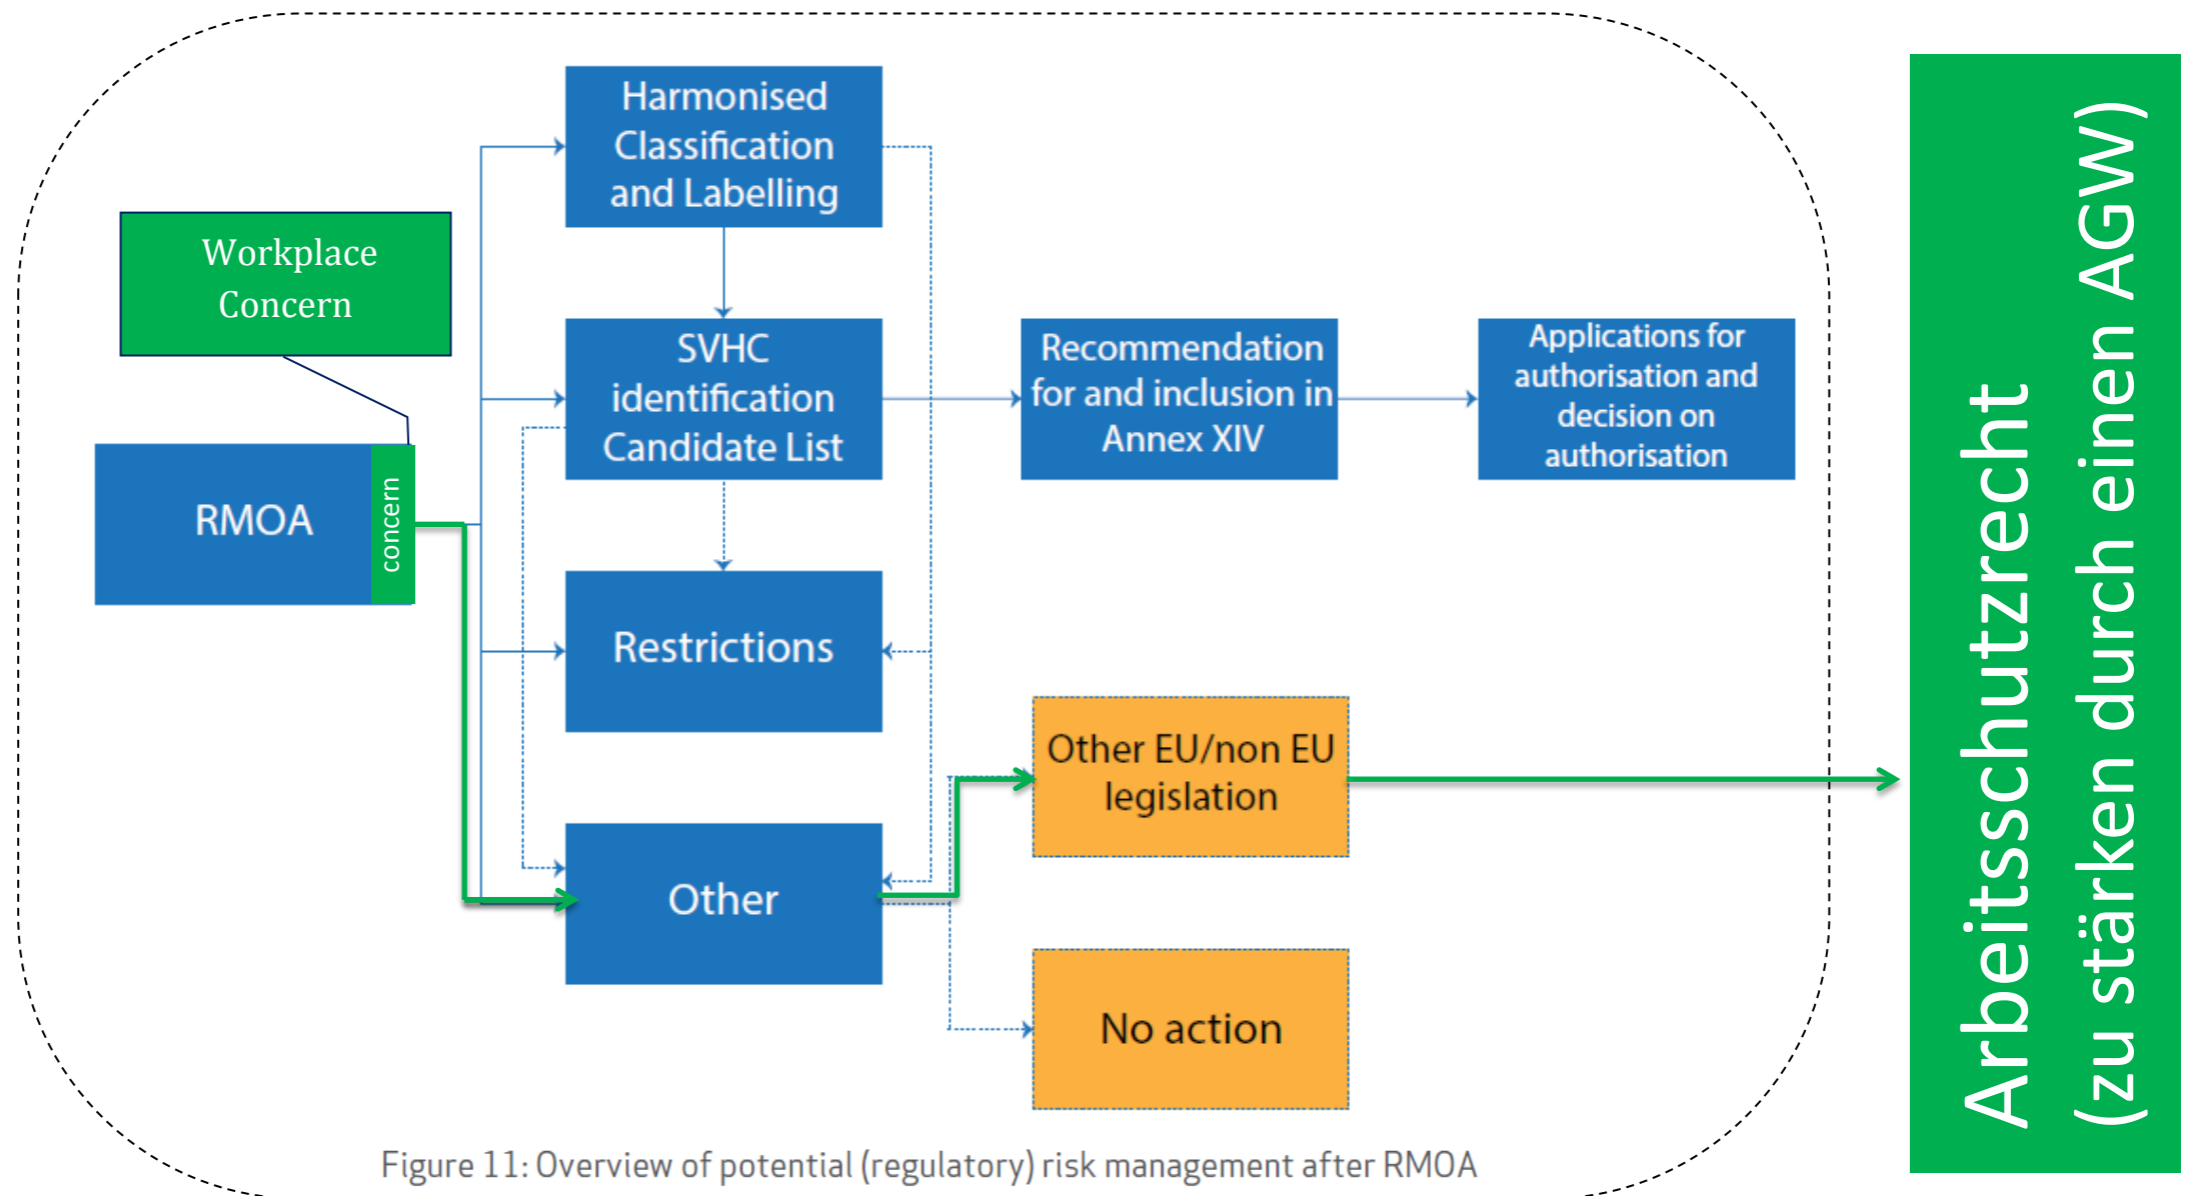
Workplace Concern

RMOA

concern

Harmonised Classification and Labelling

SVHC identification Candidate List

Restrictions

Other

Recommendation for and inclusion in Annex XIV

Applications for authorisation and decision on authorisation

Other EU/non EU legislation

No action

Figure 11: Overview of potential (regulatory) risk management after RMOA

Arbeitsschutzrecht (zu stärken durch einen AGW)